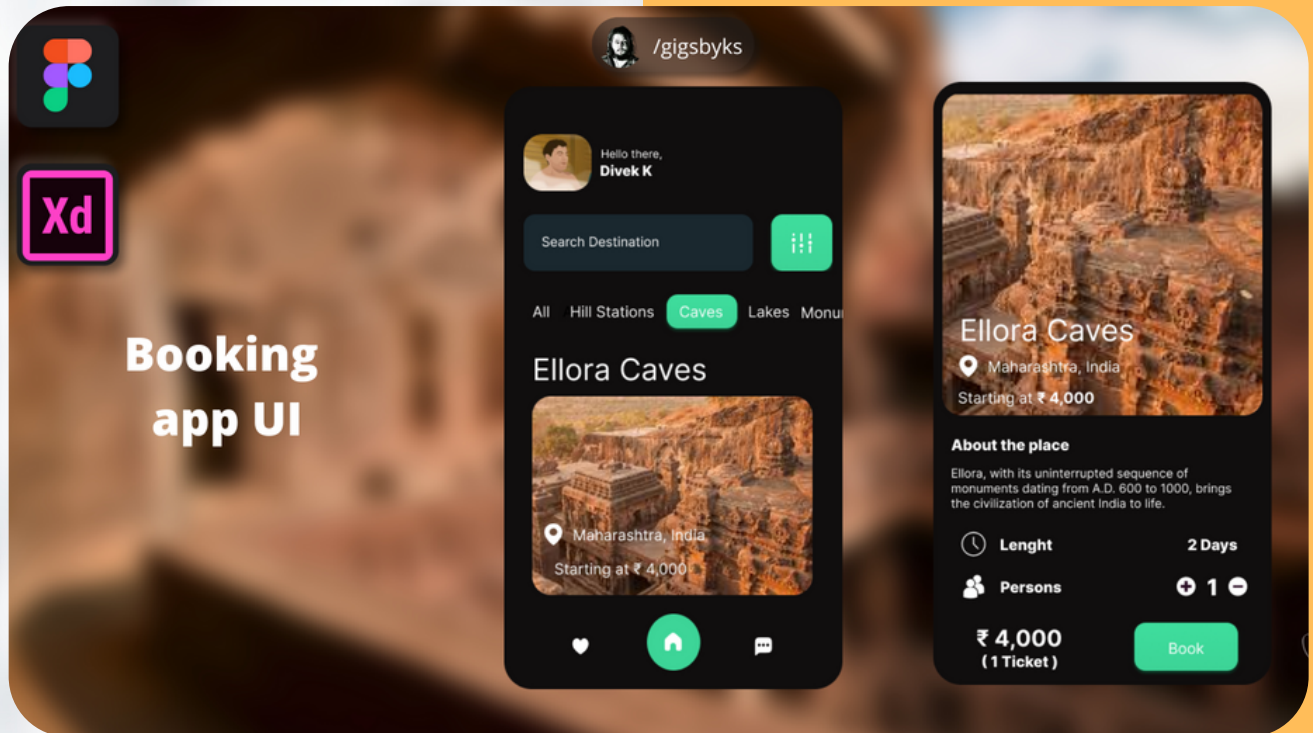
Xd

Booking app UI

/gigsbyks

Hello there,
Divek K

Search Destination

All Hill Stations Caves Lakes Monu

Ellora Caves

Maharashtra, India
Starting at ₹ 4,000

Ellora Caves
Maharashtra, India
Starting at ₹ 4,000

About the place

Ellora, with its uninterrupted sequence of monuments dating from A.D. 600 to 1000, brings the civilization of ancient India to life.

Lenght 2 Days

Persons 1

₹ 4,000
( 1 Ticket )

Book